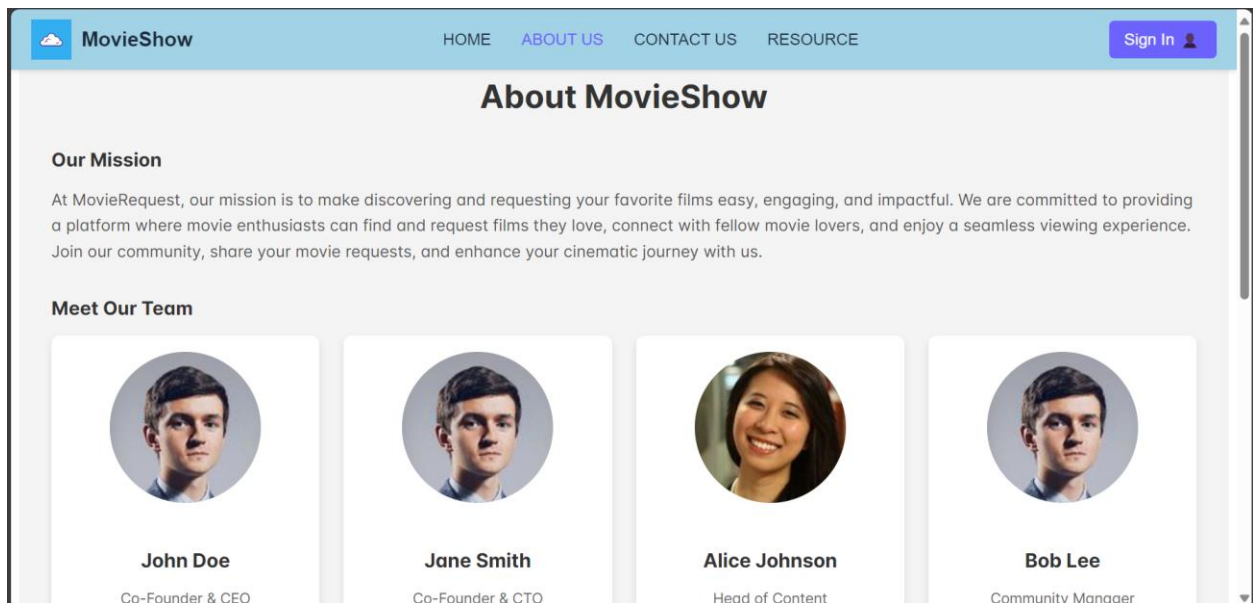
MovieShow

HOME ABOUT US CONTACT US RESOURCE

Sign In

About MovieShow

Our Mission

At MovieRequest, our mission is to make discovering and requesting your favorite films easy, engaging, and impactful. We are committed to providing a platform where movie enthusiasts can find and request films they love, connect with fellow movie lovers, and enjoy a seamless viewing experience. Join our community, share your movie requests, and enhance your cinematic journey with us.

Meet Our Team

John Doe

Co-Founder & CEO

Jane Smith

Co-Founder & CTO

Alice Johnson

Head of Content

Bob Lee

Community Manager